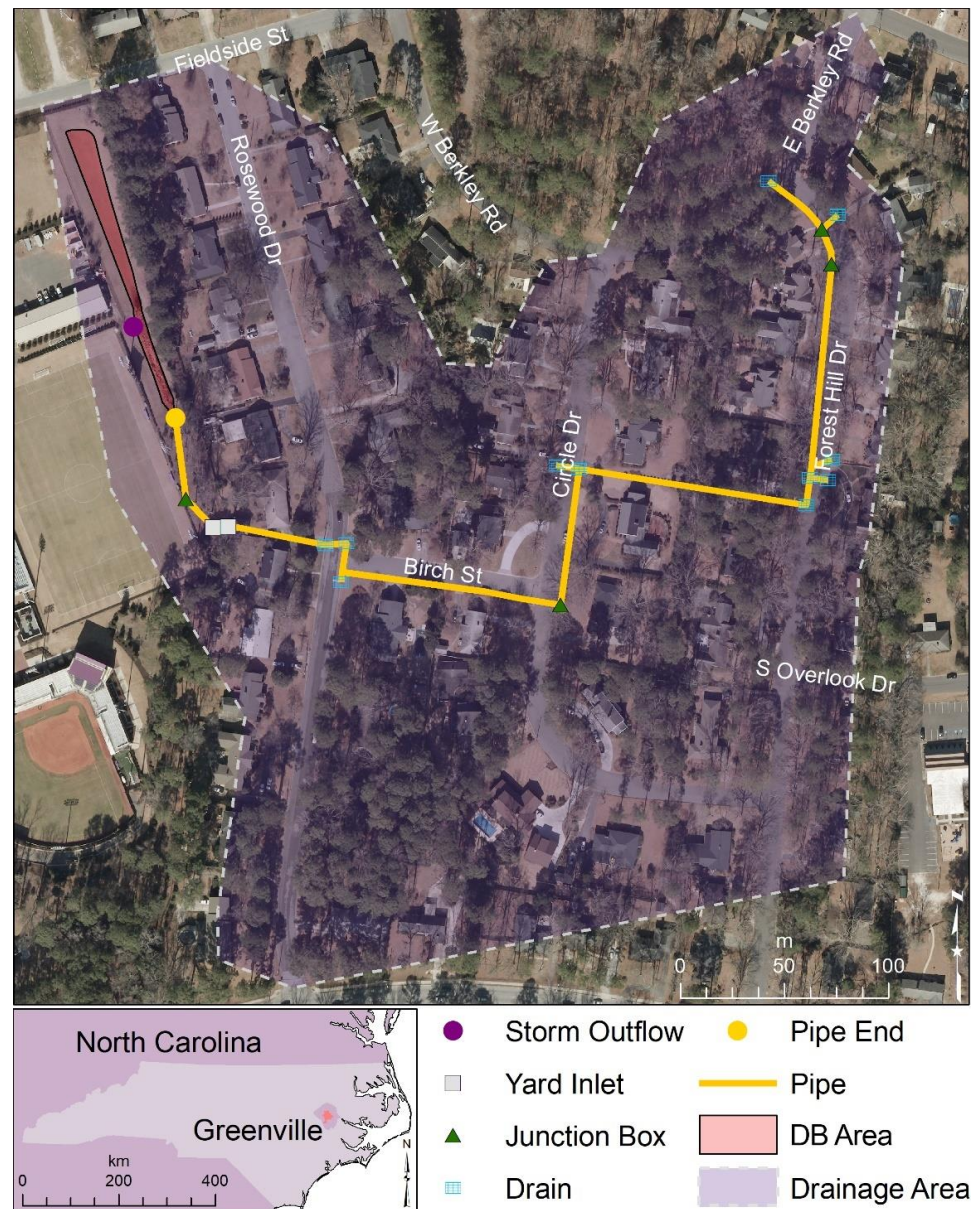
Fieldside St
W Berkley Rd
E Berkley Rd
Rosewood Dr
Circle Dr
Forest Hill Dr
Birch St
S Overlook Dr
m
0 50 100
N

North Carolina
Greenville
km
0 200 400
N

Storm Outflow
Pipe End
Yard Inlet
Pipe
Junction Box
DB Area
Drain
Drainage Area